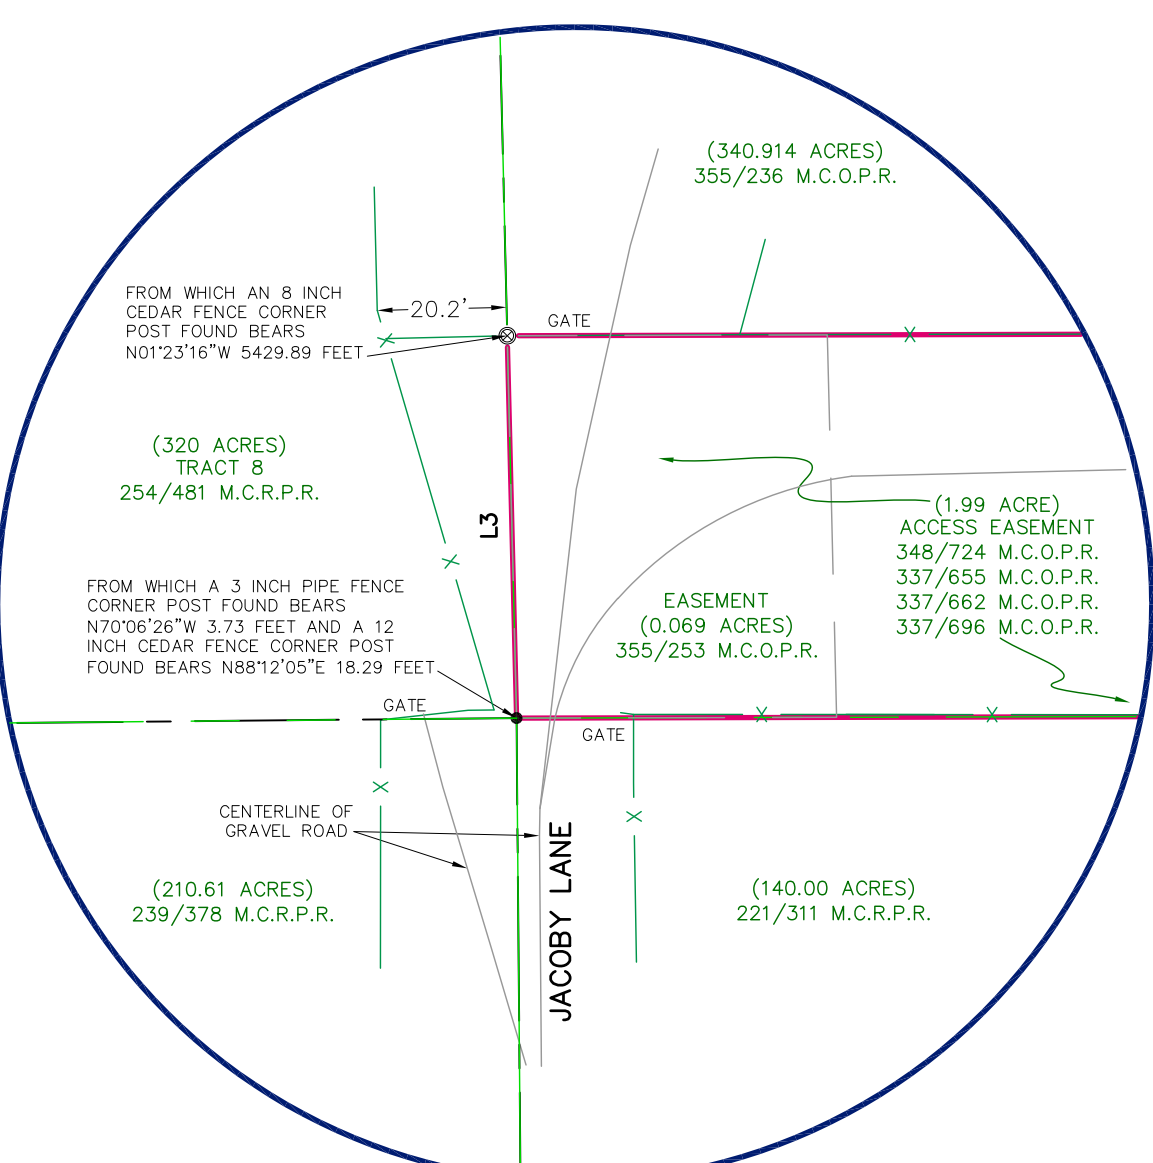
(340.914 ACRES)
355/236 M.C.O.P.R.

FROM WHICH AN 8 INCH CEDAR FENCE CORNER POST FOUND BEARS N01°23'16"W 5429.89 FEET

20.2'

GATE

(320 ACRES)
TRACT 8
254/481 M.C.R.P.R.

L3

(1.99 ACRE)
ACCESS EASEMENT
348/724 M.C.O.P.R.
337/655 M.C.O.P.R.
337/662 M.C.O.P.R.
337/696 M.C.O.P.R.

FROM WHICH A 3 INCH PIPE FENCE CORNER POST FOUND BEARS N70°06'26"W 3.73 FEET AND A 12 INCH CEDAR FENCE CORNER POST FOUND BEARS N88°12'05"E 18.29 FEET

EASEMENT
(0.069 ACRES)
355/253 M.C.O.P.R.

GATE

GATE

CENTERLINE OF GRAVEL ROAD

JACOBY LANE

(210.61 ACRES)
239/378 M.C.R.P.R.

(140.00 ACRES)
221/311 M.C.R.P.R.